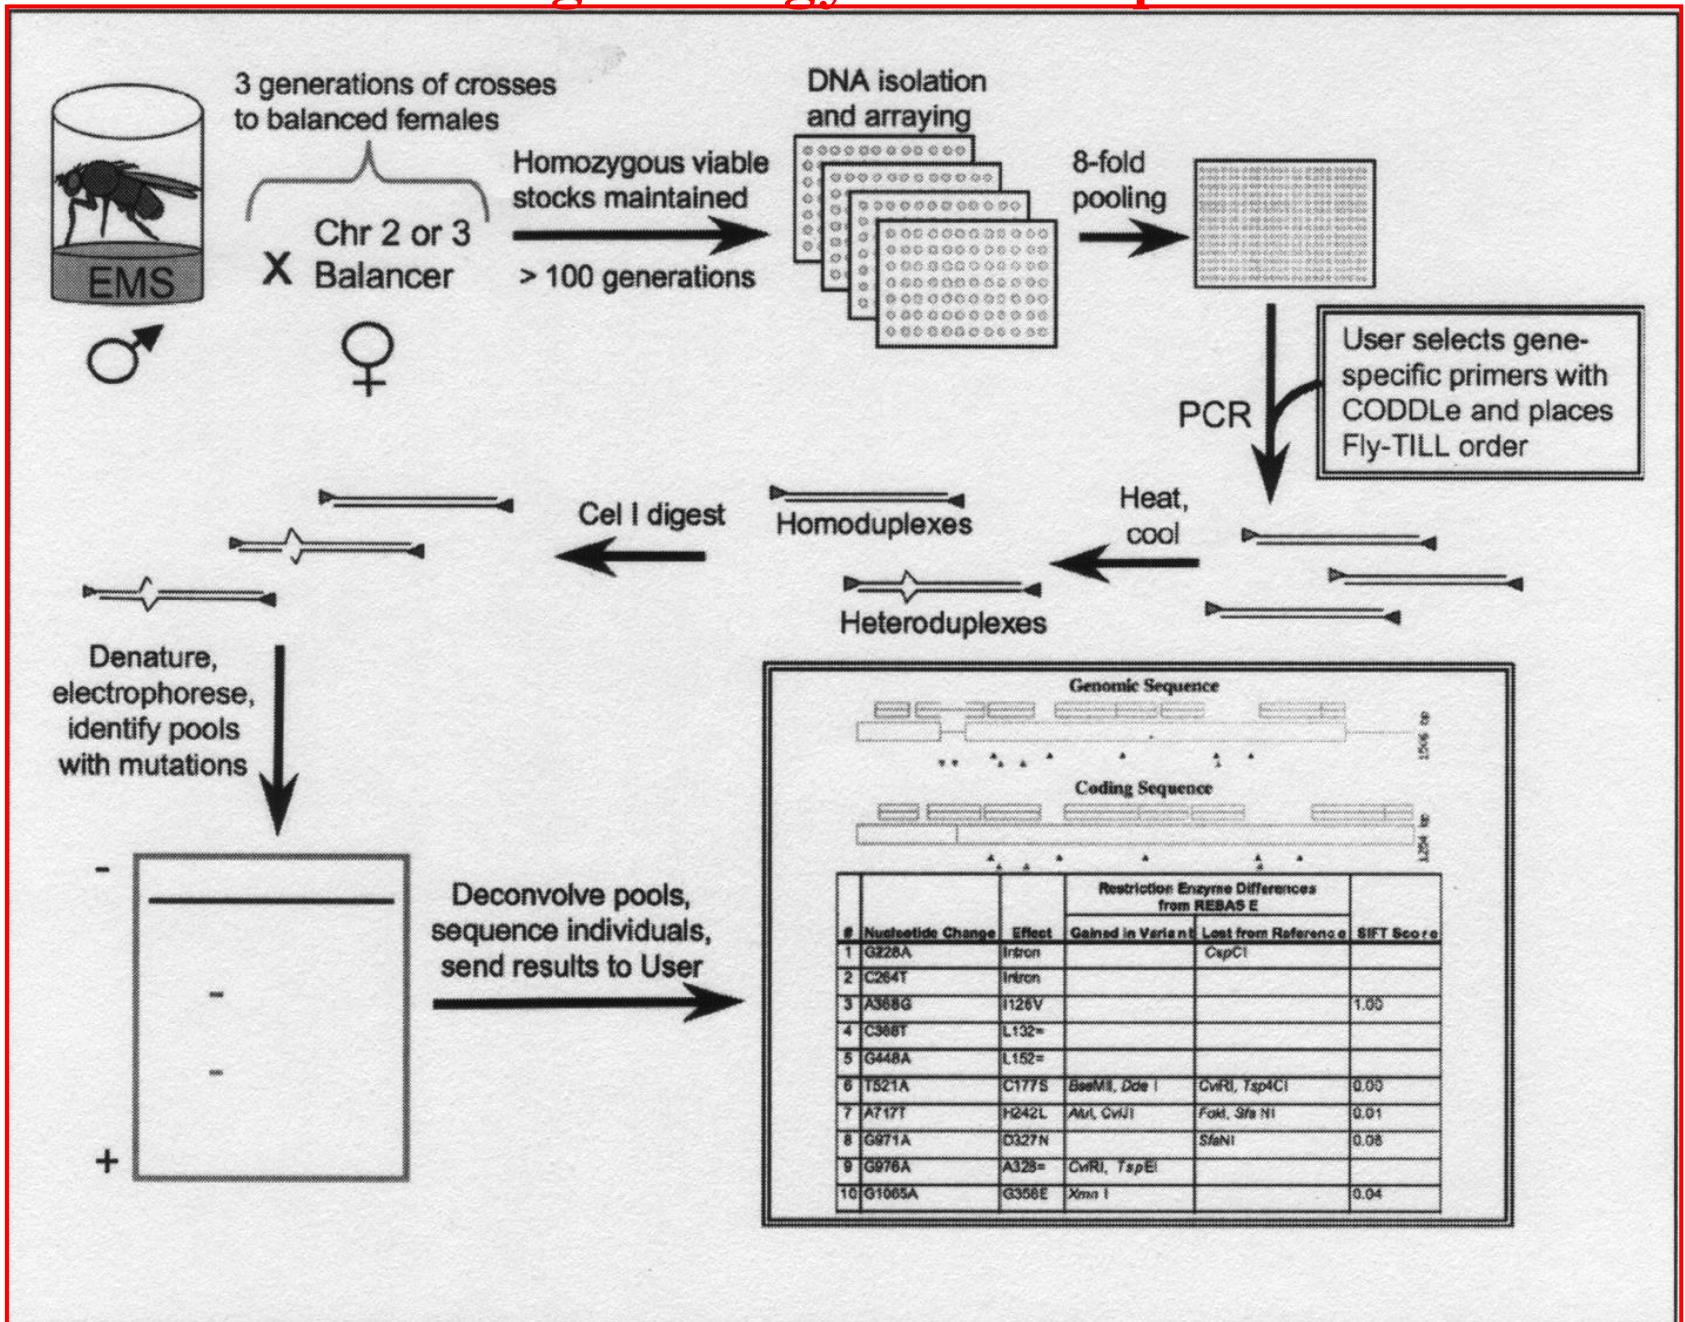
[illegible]

EMS

♂

3 generations of crosses to balanced females

X Chr 2 or 3 Balancer

♀

Homozygous viable stocks maintained

> 100 generations

DNA isolation and arraying

8-fold pooling

PCR

User selects gene-specific primers with CODDLe and places Fly-TILL order

Heat, cool

Homoduplexes

Heteroduplexes

Cel I digest

Denature, electrophorese, identify pools with mutations

-

+

Deconvolve pools, sequence individuals, send results to User

Genomic Sequence

1506 bp

Coding Sequence

1254 bp

| # | Nucleotide Change | Effect | Restriction Enzyme Differences from REBASE: Gained in Variant | Lost from Reference | SIFT Score |
|---|---|---|---|---|---|
| 1 | G228A | Intron | | CspCI | |
| 2 | C264T | Intron | | | |
| 3 | A368G | I126V | | | 1.00 |
| 4 | C368T | L132= | | | |
| 5 | G448A | L152= | | | |
| 6 | T521A | C177S | BsaMI, Dde I | CviRI, Tsp4CI | 0.00 |
| 7 | A717T | H242L | AluI, CviJI | FokI, SfaNI | 0.01 |
| 8 | G971A | D327N | | SfaNI | 0.08 |
| 9 | G976A | A328= | CviRI, TspEI | | |
| 10 | G1065A | G358E | Xmn I | | 0.04 |